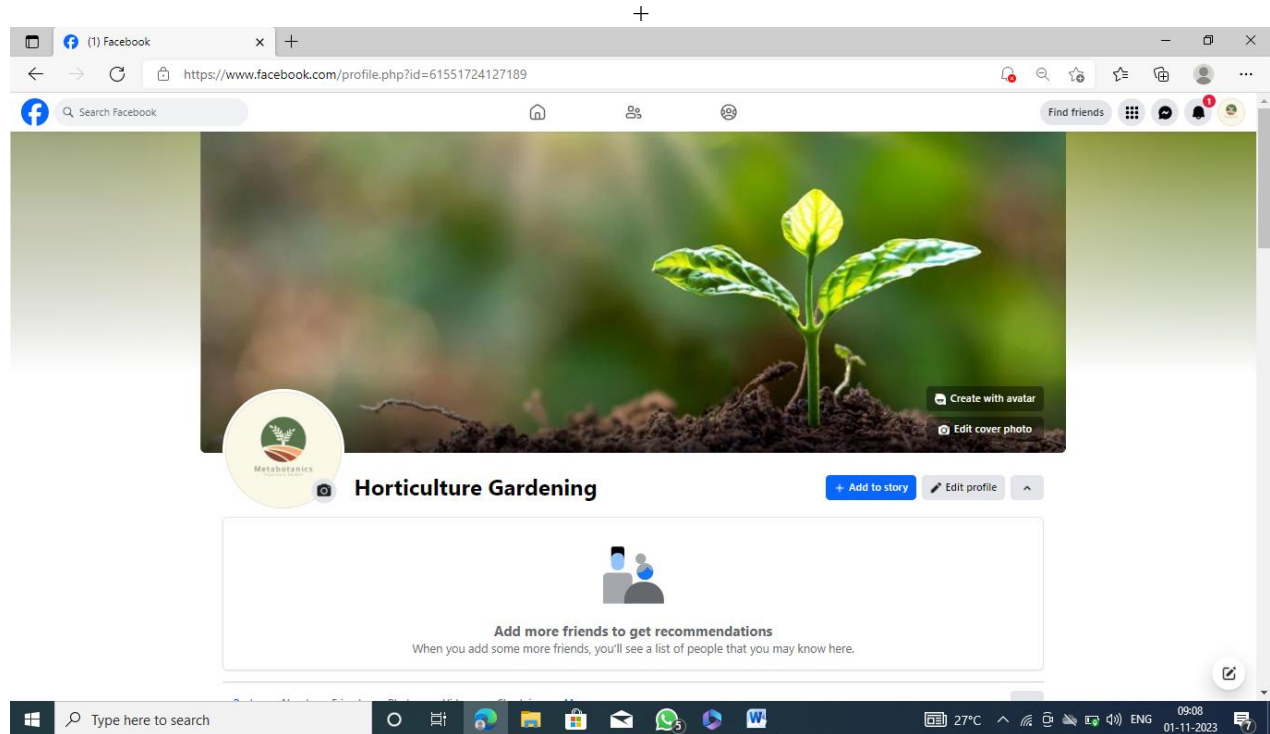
(1) Facebook
https://www.facebook.com/profile.php?id=61551724127189
Search Facebook
Find friends
1
Create with avatar
Edit cover photo
Metabotanics
Horticulture Gardening
+ Add to story
Edit profile
Add more friends to get recommendations
When you add some more friends, you'll see a list of people that you may know here.
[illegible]
Type here to search
5
27°C
ENG
09:08
01-11-2023
7